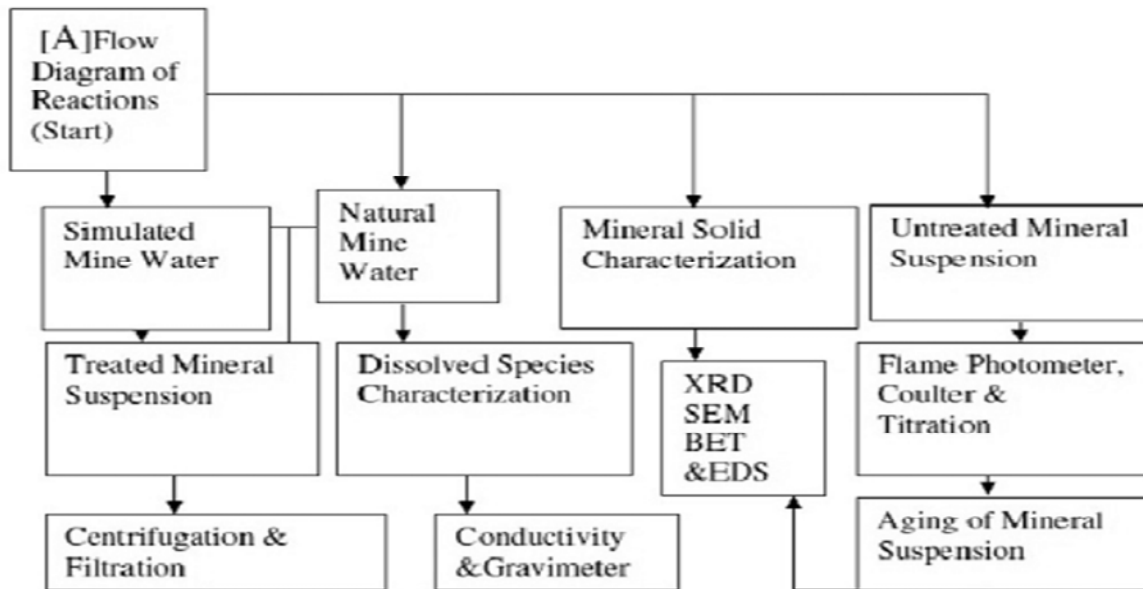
[A]Flow Diagram of Reactions (Start)

Simulated Mine Water

Natural Mine Water

Mineral Solid Characterization

Untreated Mineral Suspension

Treated Mineral Suspension

Dissolved Species Characterization

XRD
SEM
BET
&EDS

Flame Photometer, Coulter & Titration

Centrifugation & Filtration

Conductivity &Gravimeter

Aging of Mineral Suspension